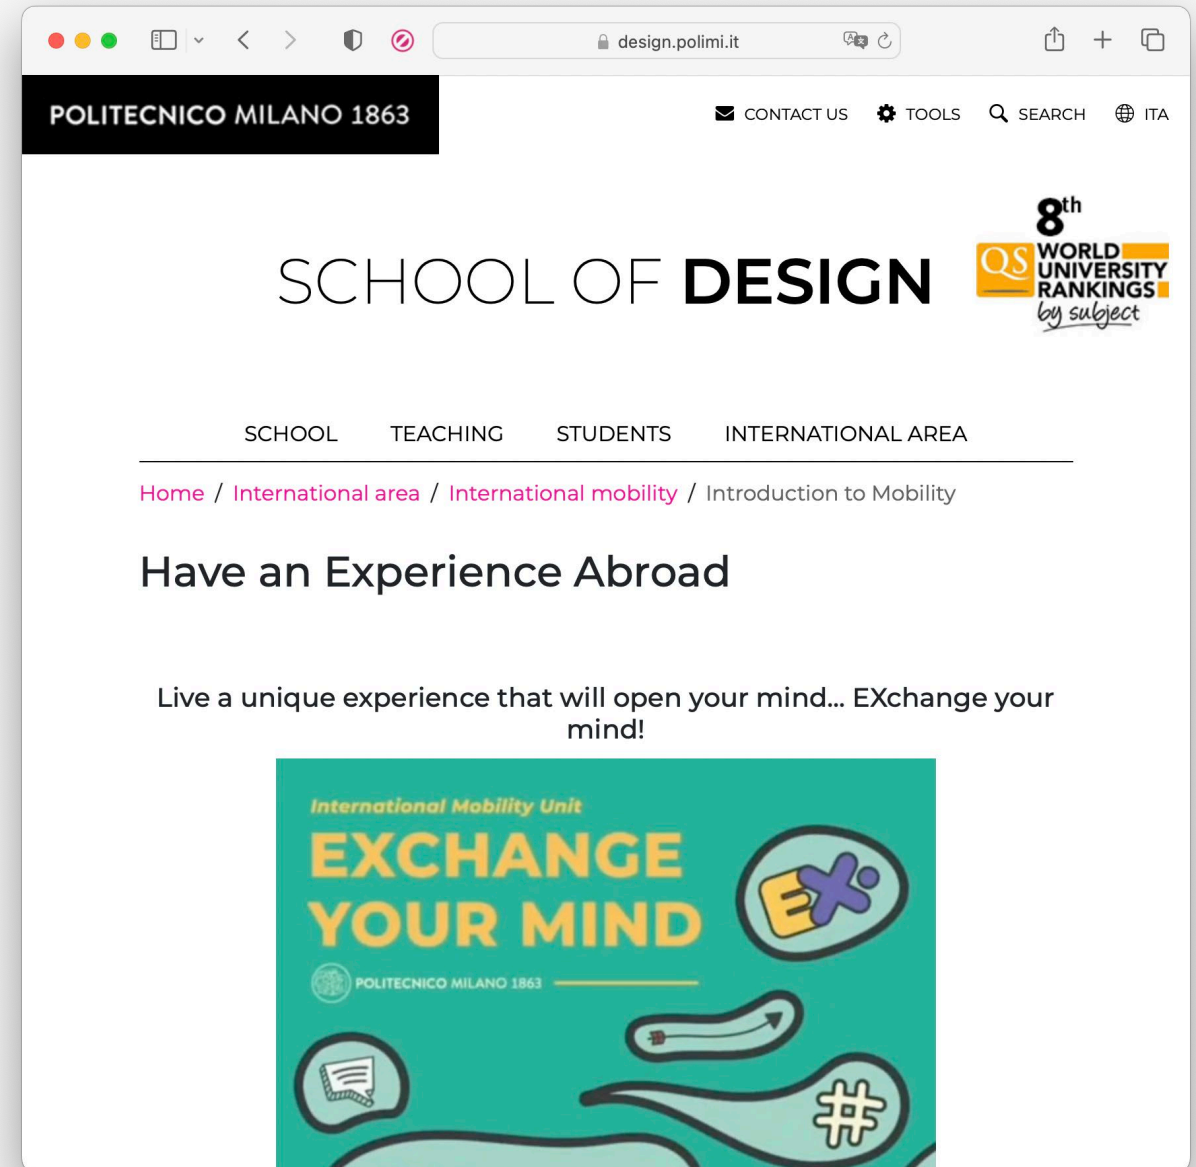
design.polimi.it

POLITECNICO MILANO 1863

CONTACT US TOOLS SEARCH ITA

SCHOOL OF DESIGN

8th QS WORLD UNIVERSITY RANKINGS by subject

SCHOOL TEACHING STUDENTS INTERNATIONAL AREA

Home / International area / International mobility / Introduction to Mobility

Have an Experience Abroad

Live a unique experience that will open your mind... EXchange your mind!

International Mobility Unit

EXCHANGE YOUR MIND

POLITECNICO MILANO 1863

EX

#